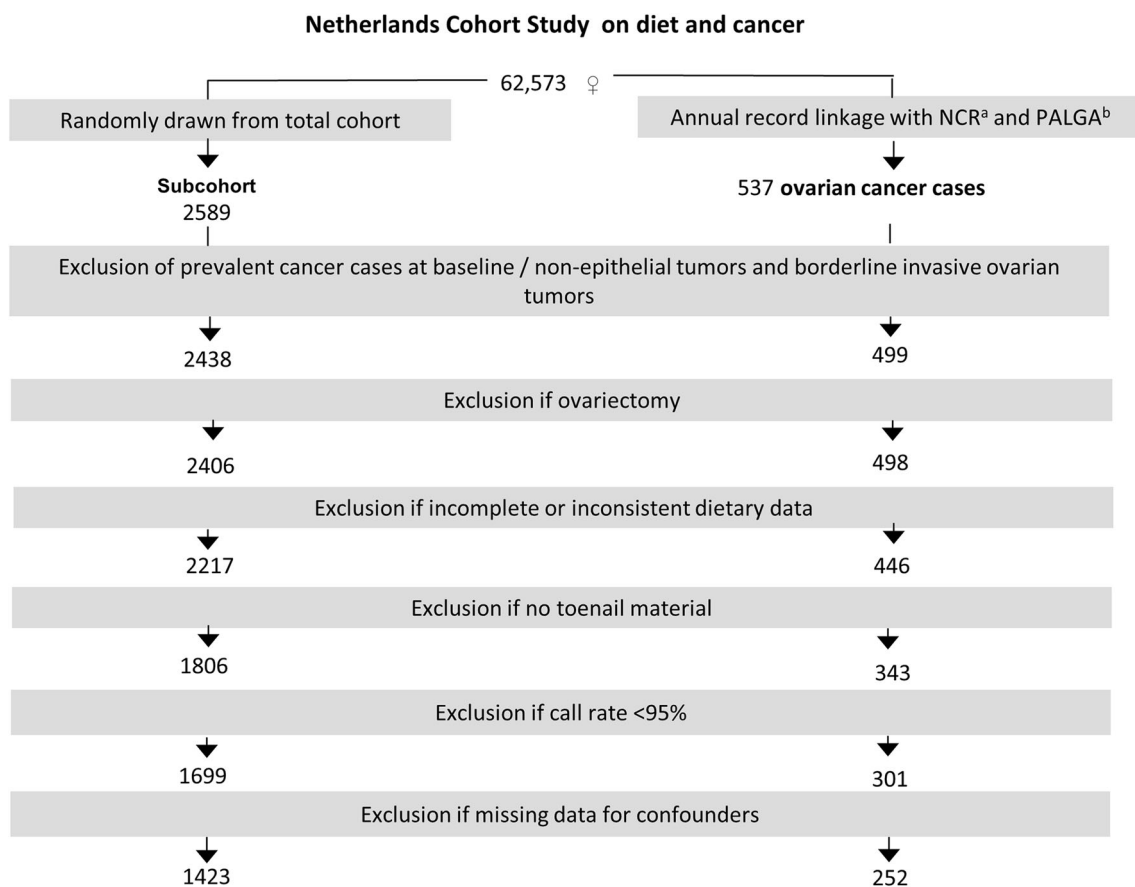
**Netherlands Cohort Study on diet and cancer**

62,573 ♀

Randomly drawn from total cohort

Annual record linkage with NCR$^{a}$ and PALGA$^{b}$

**Subcohort**
2589

537 **ovarian cancer cases**

Exclusion of prevalent cancer cases at baseline / non-epithelial tumors and borderline invasive ovarian tumors

2438

499

Exclusion if ovariectomy

2406

498

Exclusion if incomplete or inconsistent dietary data

2217

446

Exclusion if no toenail material

1806

343

Exclusion if call rate <95%

1699

301

Exclusion if missing data for confounders

1423

252